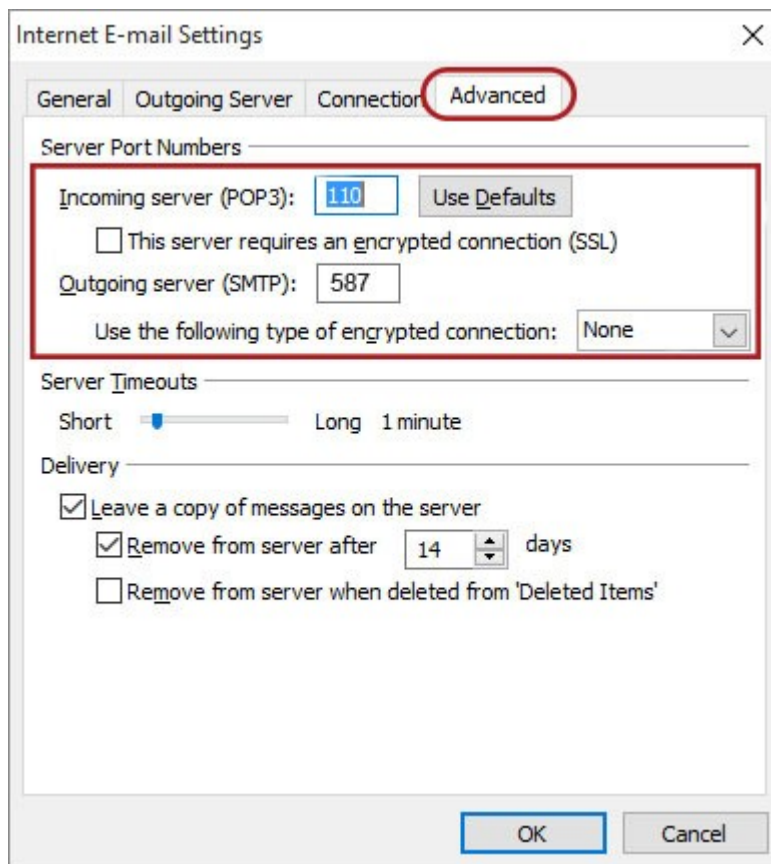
Internet E-mail Settings

×

General | Outgoing Server | Connectio | Advanced

Server Port Numbers

Incoming server (POP3): 110 Use Defaults

This server requires an encrypted connection (SSL)

Outgoing server (SMTP): 587

Use the following type of encrypted connection: None

Server Timeouts

Short Long 1 minute

Delivery

Leave a copy of messages on the server

Remove from server after 14 days

Remove from server when deleted from 'Deleted Items'

OK Cancel